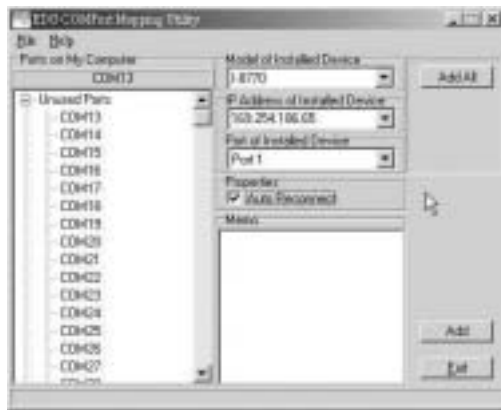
EDG COMPort Mapping Utility

File Help

Ports on My Computer

COM13

Unused Ports

COM13
COM14
COM15
COM16
COM17
COM18
COM19
COM20
COM21
COM22
COM23
COM24
COM25
COM26
COM27
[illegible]

Model of Installed Device

I-8770

IP Address of Installed Device

169.254.186.65

Port of Installed Device

Port 1

Properties

Auto Reconnect

Memo

Add All

Add

Exit